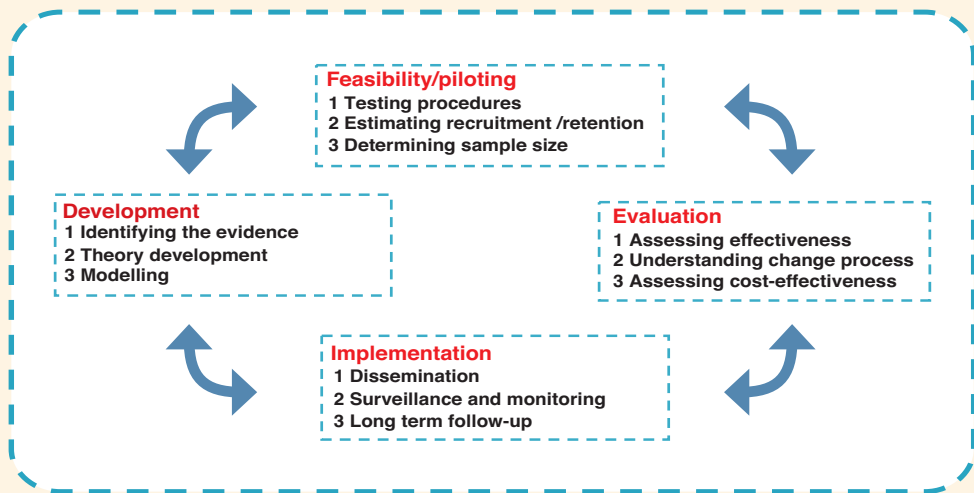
Feasibility/piloting
1 Testing procedures
2 Estimating recruitment /retention
3 Determining sample size

Development
1 Identifying the evidence
2 Theory development
3 Modelling

Evaluation
1 Assessing effectiveness
2 Understanding change process
3 Assessing cost-effectiveness

Implementation
1 Dissemination
2 Surveillance and monitoring
3 Long term follow-up